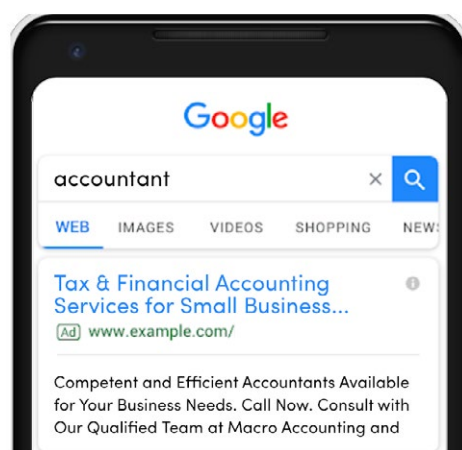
Google

accountant

WEB IMAGES VIDEOS SHOPPING NEWS

Tax & Financial Accounting Services for Small Business...

Ad www.example.com/

Competent and Efficient Accountants Available for Your Business Needs. Call Now. Consult with Our Qualified Team at Macro Accounting and